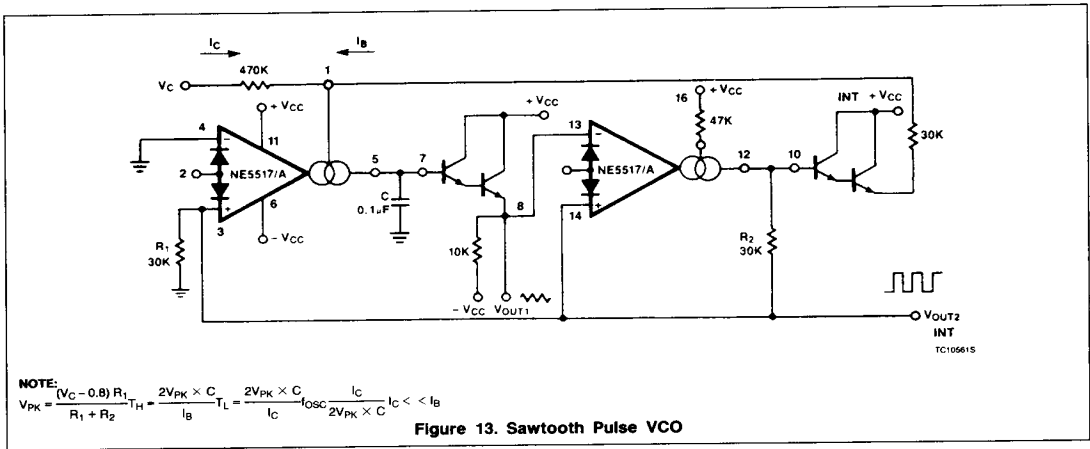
$I_C$

$I_B$

$V_C$

470K

1

+ $V_{CC}$

4

11

2

NE5517/A

5

7

+ $V_{CC}$

3

6

C

0.1µF

- $V_{CC}$

$R_1$

30K

8

10K

- $V_{CC}$

$V_{OUT1}$

13

NE5517/A

14

16

+ $V_{CC}$

47K

12

10

INT

+ $V_{CC}$

30K

$R_2$

30K

$V_{OUT2}$

INT

TC10561S

NOTE:
$V_{PK} = \frac{(V_C - 0.8) R_1}{R_1 + R_2} T_H = \frac{2V_{PK} \times C}{I_B} T_L = \frac{2V_{PK} \times C}{I_C} f_{OSC} \frac{I_C}{2V_{PK} \times C} I_C << I_B$

Figure 13. Sawtooth Pulse VCO